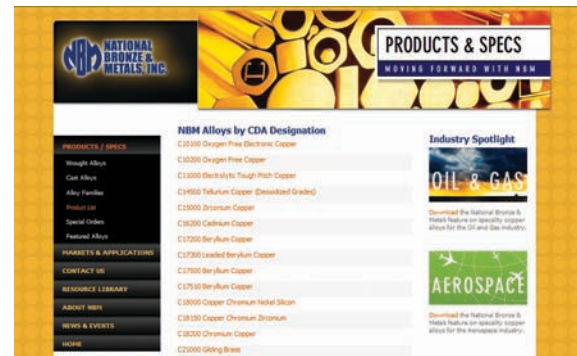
NBM NATIONAL BRONZE & METALS, INC.

PRODUCTS & SPECS
MOVING FORWARD WITH NBM

PRODUCTS / SPECS
Wrought Alloys
Cast Alloys
Alloy Families
Product List
Special Orders
Featured Alloys
MARKETS & APPLICATIONS
CONTACT US
RESOURCE LIBRARY
ABOUT NBM
NEWS & EVENTS
HOME

NBM Alloys by CDA Designation
C10100 Oxygen Free Electronic Copper
C10200 Oxygen Free Copper
C11000 Electrolytic Tough Pitch Copper
C14500 Tellurium Copper (Deoxidized Grades)
C15000 Zirconium Copper
C16200 Cadmium Copper
C17200 Beryllium Copper
C17300 Leaded Beryllium Copper
C17500 Beryllium Copper
C17510 Beryllium Copper
C18000 Copper Chromium Nickel Silicon
C18150 Copper Chromium Zirconium
C18200 Chromium Copper
C21000 Gilding Brass

Industry Spotlight
OIL & GAS
Download the National Bronze & Metals feature on specialty copper alloys for the Oil and Gas industry.
AEROSPACE
Download the National Bronze & Metals feature on specialty copper alloys for the Aerospace industry.